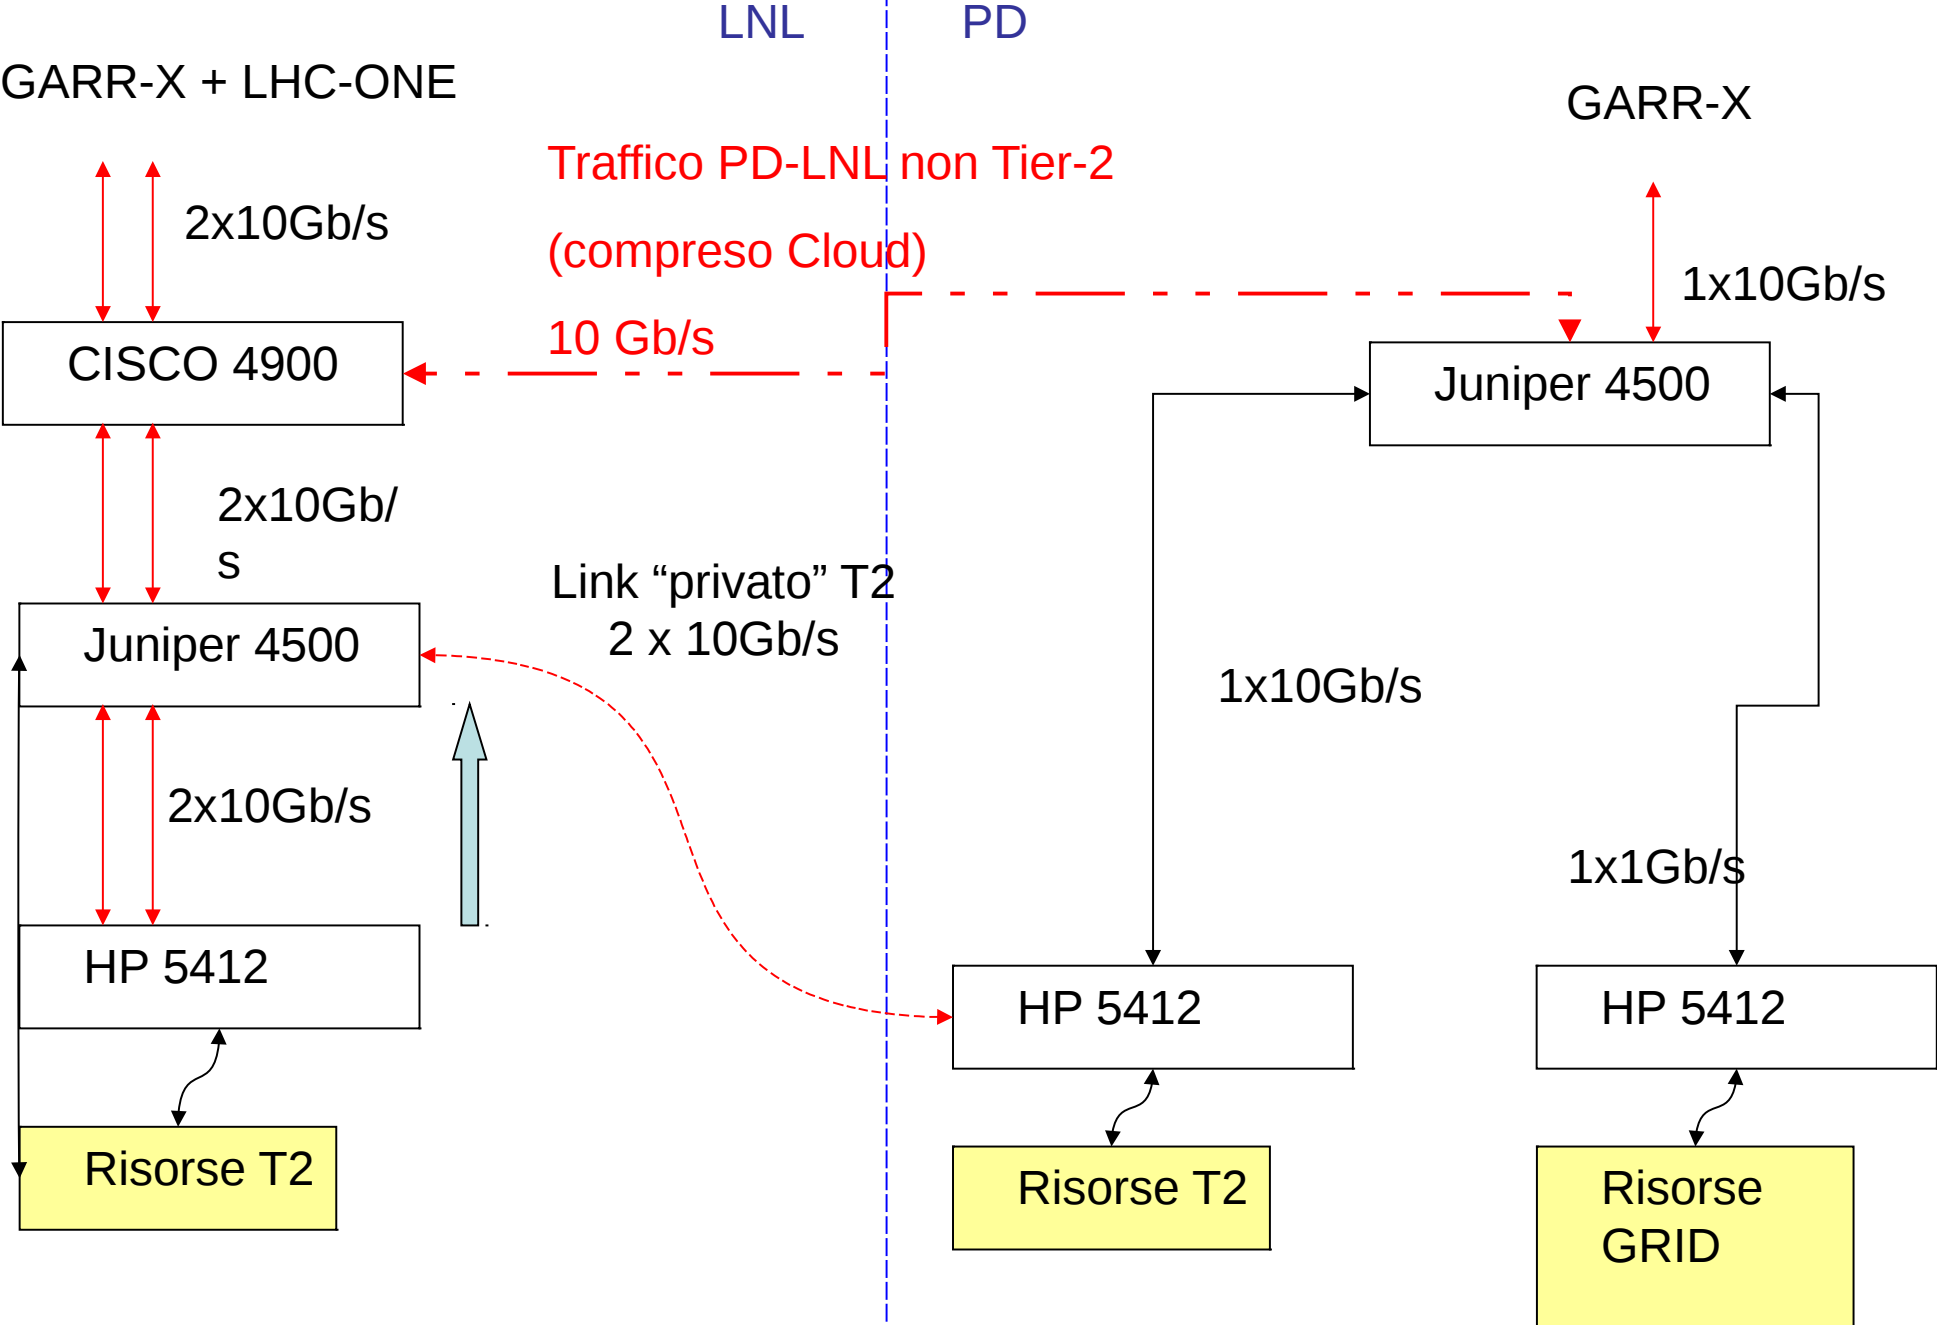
LNL

PD

GARR-X + LHC-ONE

GARR-X

Traffico PD-LNL non Tier-2

(compreso Cloud)

10 Gb/s

2x10Gb/s

1x10Gb/s

CISCO 4900

Juniper 4500

2x10Gb/s

Link “privato” T2
2 x 10Gb/s

Juniper 4500

1x10Gb/s

2x10Gb/s

1x1Gb/s

HP 5412

HP 5412

HP 5412

Risorse T2

Risorse T2

Risorse GRID